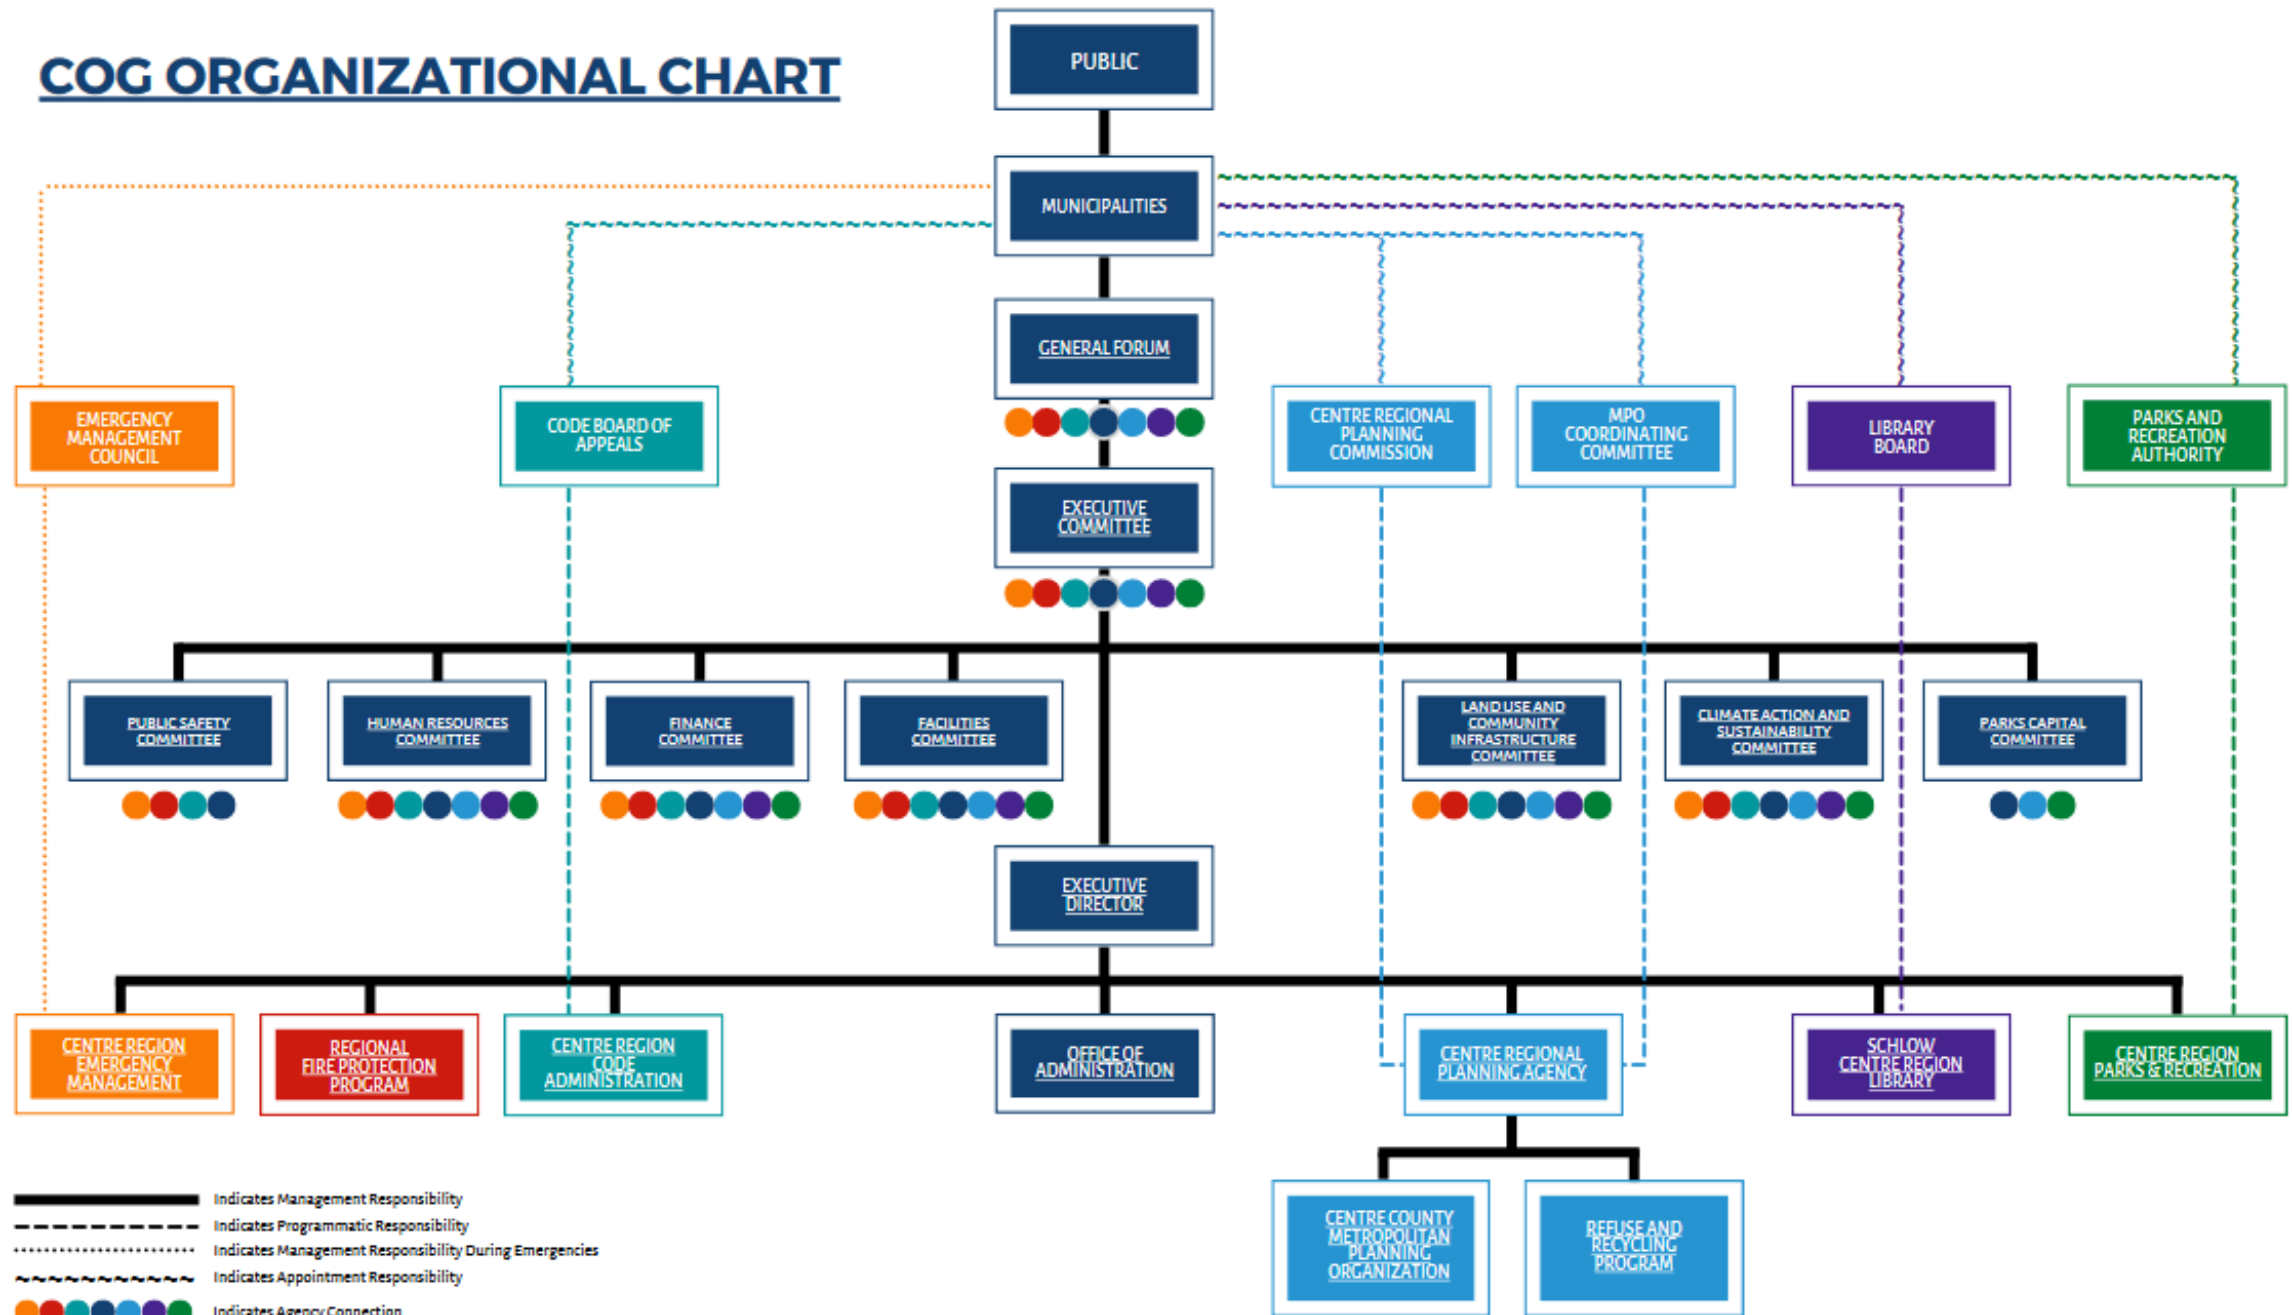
COG ORGANIZATIONAL CHART

PUBLIC

MUNICIPALITIES

GENERAL FORUM

EXECUTIVE COMMITTEE

EMERGENCY MANAGEMENT COUNCIL

CODE BOARD OF APPEALS

CENTRE REGIONAL PLANNING COMMISSION

MPO COORDINATING COMMITTEE

LIBRARY BOARD

PARKS AND RECREATION AUTHORITY

PUBLIC SAFETY COMMITTEE

HUMAN RESOURCES COMMITTEE

FINANCE COMMITTEE

FACILITIES COMMITTEE

LAND USE AND COMMUNITY INFRASTRUCTURE COMMITTEE

CLIMATE ACTION AND SUSTAINABILITY COMMITTEE

PARKS CAPITAL COMMITTEE

EXECUTIVE DIRECTOR

CENTRE REGION EMERGENCY MANAGEMENT

REGIONAL FIRE PROTECTION PROGRAM

CENTRE REGION CODE ADMINISTRATION

OFFICE OF ADMINISTRATION

CENTRE REGIONAL PLANNING AGENCY

SCHLOW CENTRE REGION LIBRARY

CENTRE REGION PARKS & RECREATION

CENTRE COUNTY METROPOLITAN PLANNING ORGANIZATION

REFUSE AND RECYCLING PROGRAM

Indicates Management Responsibility
Indicates Programmatic Responsibility
Indicates Management Responsibility During Emergencies
Indicates Appointment Responsibility
Indicates Agency Connection